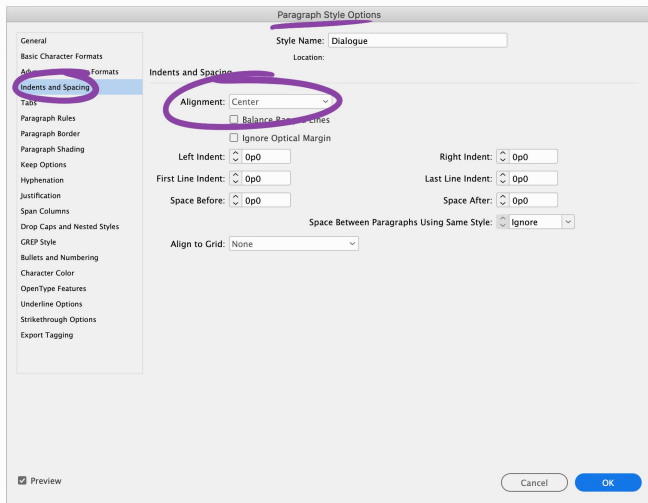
Paragraph Style Options

General
Basic Character Formats
Ad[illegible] Formats
Indents and Spacing
Tabs
Paragraph Rules
Paragraph Border
Paragraph Shading
Keep Options
Hyphenation
Justification
Span Columns
Drop Caps and Nested Styles
GREP Style
Bullets and Numbering
Character Color
OpenType Features
Underline Options
Strikethrough Options
Export Tagging

Style Name: Dialogue
Location:

Indents and Spacing

Alignment: Center
Balance Ra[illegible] Lines
Ignore Optical Margin

Left Indent: 0p0
Right Indent: 0p0
First Line Indent: 0p0
Last Line Indent: 0p0
Space Before: 0p0
Space After: 0p0
Space Between Paragraphs Using Same Style: Ignore

Align to Grid: None

Preview

Cancel
OK